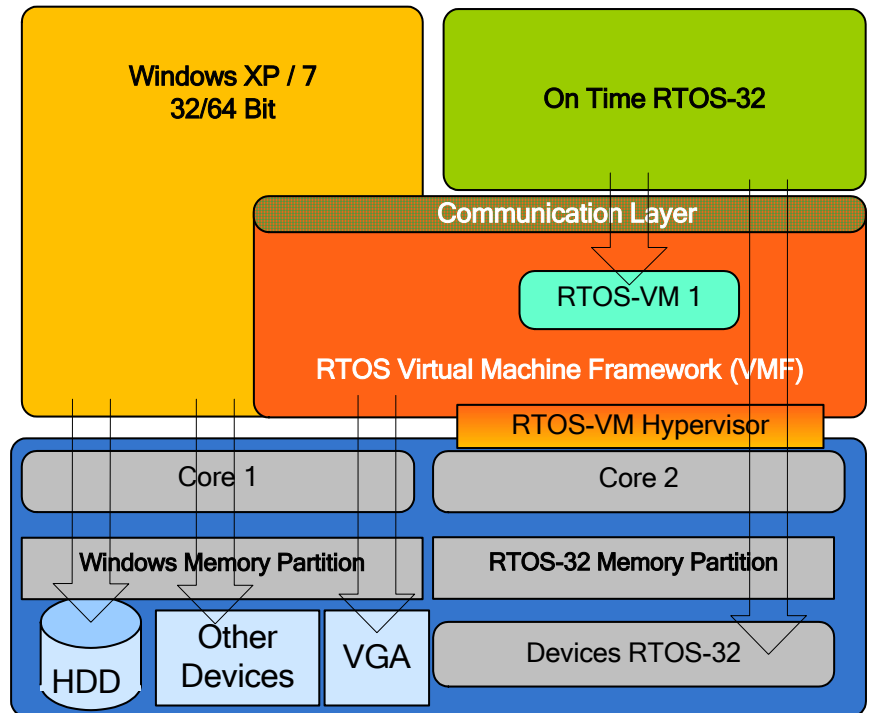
Windows XP / 7
32/64 Bit

On Time RTOS-32

Communication Layer

RTOS-VM 1

RTOS Virtual Machine Framework (VMF)

RTOS-VM Hypervisor

Core 1

Core 2

Windows Memory Partition

RTOS-32 Memory Partition

HDD

Other Devices

VGA

Devices RTOS-32